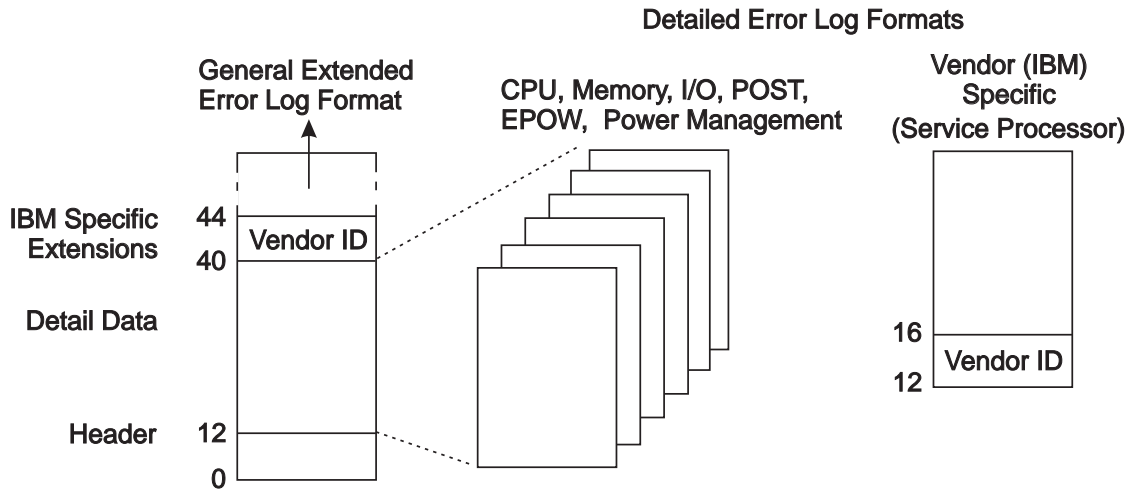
Detailed Error Log Formats

General Extended Error Log Format

CPU, Memory, I/O, POST, EPOW, Power Management

Vendor (IBM) Specific (Service Processor)

IBM Specific Extensions

44

Vendor ID

40

Detail Data

Header

12

0

16

Vendor ID

12